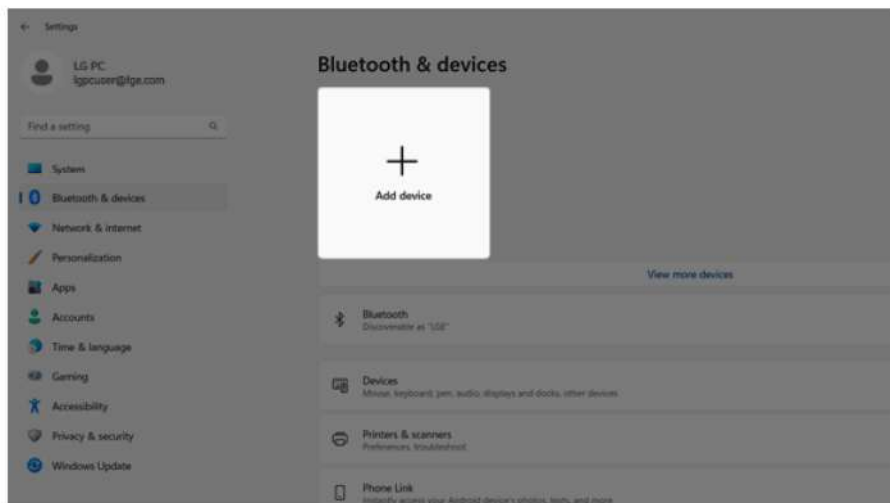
Settings

LG PC
lgpcuser@lge.com

Find a setting

System
Bluetooth & devices
Network & internet
Personalization
Apps
Accounts
Time & language
Gaming
Accessibility
Privacy & security
Windows Update

Bluetooth & devices

+
Add device

View more devices

Bluetooth
Discoverable as "LGE"

Devices
Mouse, keyboard, pen, audio, displays and docks, other devices

Printers & scanners
Preferences, troubleshoot

Phone Link
Instantly access your Android device's photos, texts, and more